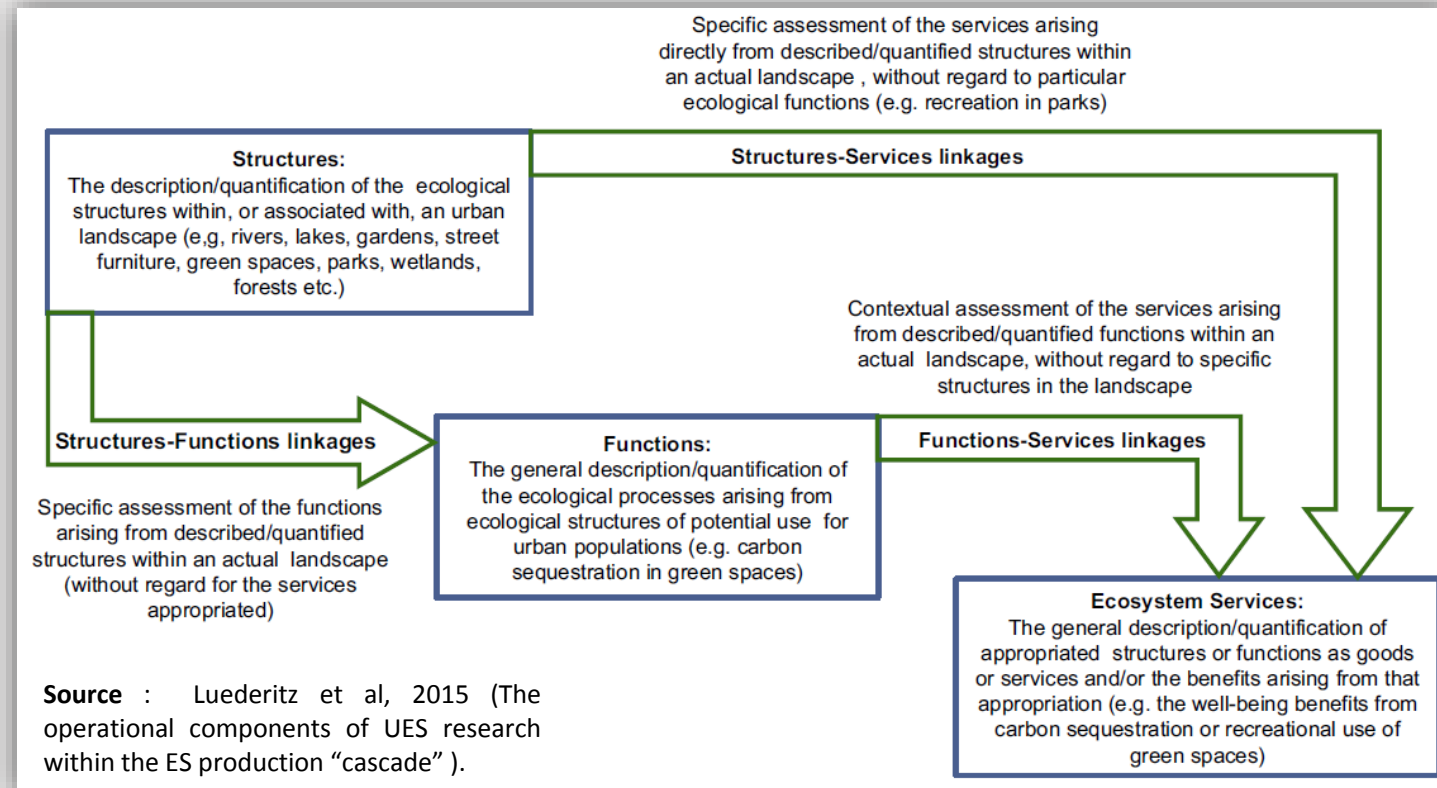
Specific assessment of the services arising directly from described/quantified structures within an actual landscape , without regard to particular ecological functions (e.g. recreation in parks)

Structures:
The description/quantification of the ecological structures within, or associated with, an urban landscape (e,g, rivers, lakes, gardens, street furniture, green spaces, parks, wetlands, forests etc.)

Structures-Services linkages

Contextual assessment of the services arising from described/quantified functions within an actual landscape, without regard to specific structures in the landscape

Structures-Functions linkages

Functions:
The general description/quantification of the ecological processes arising from ecological structures of potential use for urban populations (e.g. carbon sequestration in green spaces)

Functions-Services linkages

Specific assessment of the functions arising from described/quantified structures within an actual landscape (without regard for the services appropriated)

Ecosystem Services:
The general description/quantification of appropriated structures or functions as goods or services and/or the benefits arising from that appropriation (e.g. the well-being benefits from carbon sequestration or recreational use of green spaces)

Source : Luederitz et al, 2015 (The operational components of UES research within the ES production “cascade” ).